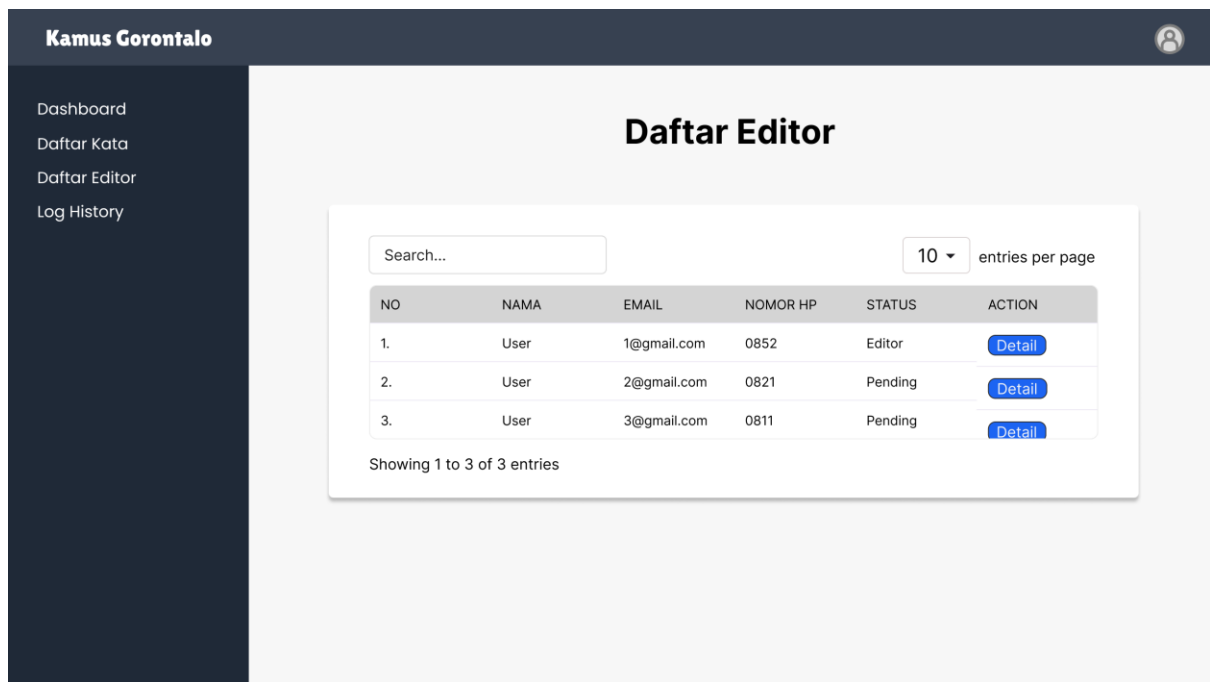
Kamus Gorontalo

Dashboard
Daftar Kata
Daftar Editor
Log History

Daftar Editor

Search...

10 ▾ entries per page

| NO | NAMA | EMAIL | NOMOR HP | STATUS | ACTION |
|---|---|---|---|---|---|
| 1. | User | 1@gmail.com | 0852 | Editor | Detail |
| 2. | User | 2@gmail.com | 0821 | Pending | Detail |
| 3. | User | 3@gmail.com | 0811 | Pending | Detail |

Showing 1 to 3 of 3 entries